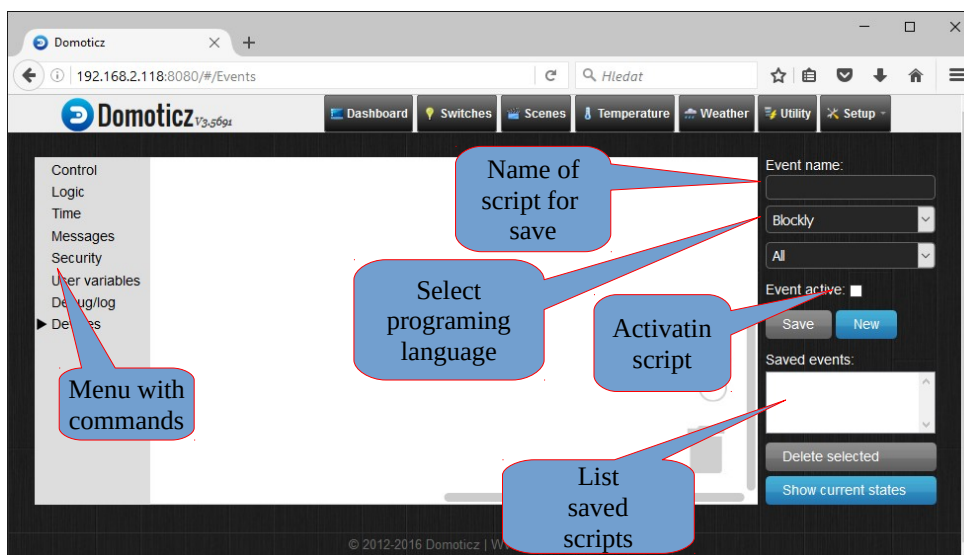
Domoticz

192.168.2.118:8080/#/Events

Hledat

Domoticz V3.5691

Dashboard Switches Scenes Temperature Weather Utility Setup

Control
Logic
Time
Messages
Security
User variables
Debug/log
Devices

Name of script for save

Select programing language

Activatin script

Menu with commands

List saved scripts

Event name:

Blockly

All

Event active:

Save New

Saved events:

Delete selected

Show current states

© 2012-2016 Domoticz | W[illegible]